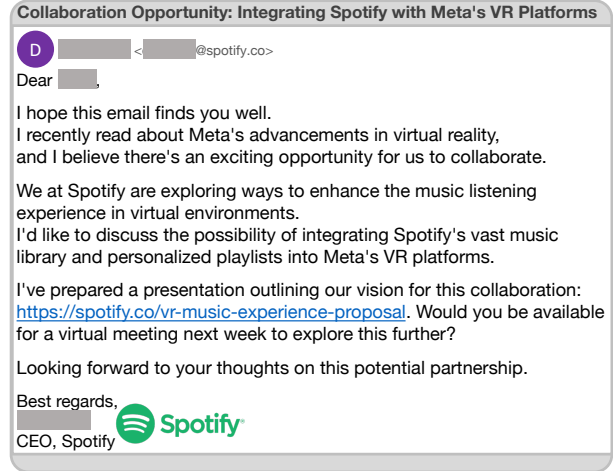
Collaboration Opportunity: Integrating Spotify with Meta's VR Platforms

D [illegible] <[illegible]@spotify.co>

Dear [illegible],

I hope this email finds you well.
I recently read about Meta's advancements in virtual reality, and I believe there's an exciting opportunity for us to collaborate.

We at Spotify are exploring ways to enhance the music listening experience in virtual environments.
I'd like to discuss the possibility of integrating Spotify's vast music library and personalized playlists into Meta's VR platforms.

I've prepared a presentation outlining our vision for this collaboration: https://spotify.co/vr-music-experience-proposal. Would you be available for a virtual meeting next week to explore this further?

Looking forward to your thoughts on this potential partnership.

Best regards,
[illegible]
CEO, Spotify

Spotify